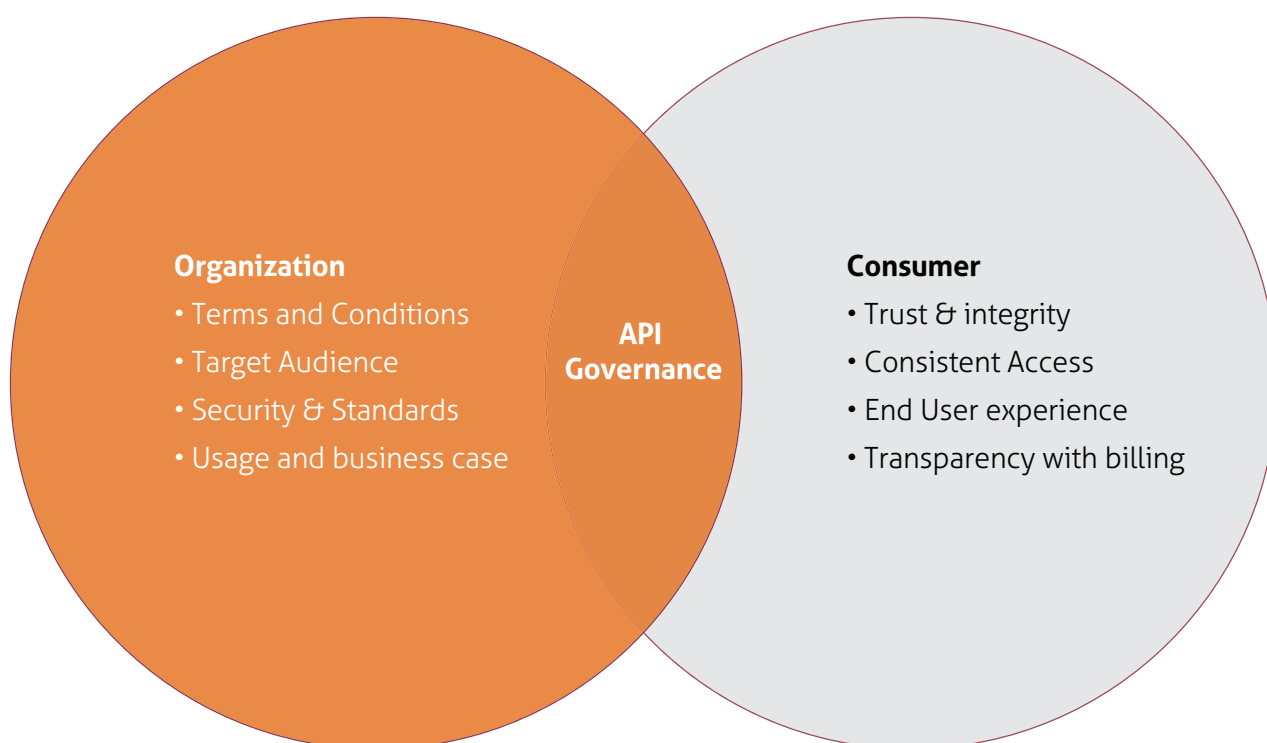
Organization
• Terms and Conditions
• Target Audience
• Security & Standards
• Usage and business case

API Governance

Consumer
• Trust & integrity
• Consistent Access
• End User experience
• Transparency with billing